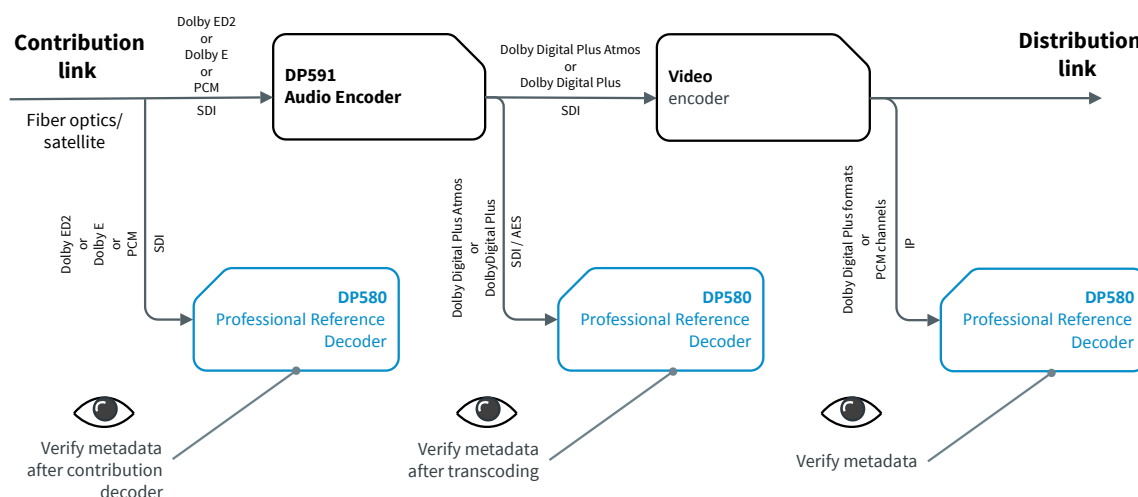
Contribution link

Dolby ED2 or Dolby E or PCM

SDI

Fiber optics/ satellite

DP591 Audio Encoder

Dolby Digital Plus Atmos or Dolby Digital Plus

SDI

Video encoder

Distribution link

Dolby ED2 or Dolby E or PCM

SDI

DP580 Professional Reference Decoder

Dolby Digital Plus Atmos or DolbyDigital Plus

SDI / AES

DP580 Professional Reference Decoder

Dolby Digital Plus formats or PCM channels

IP

DP580 Professional Reference Decoder

Verify metadata after contribution decoder

Verify metadata after transcoding

Verify metadata